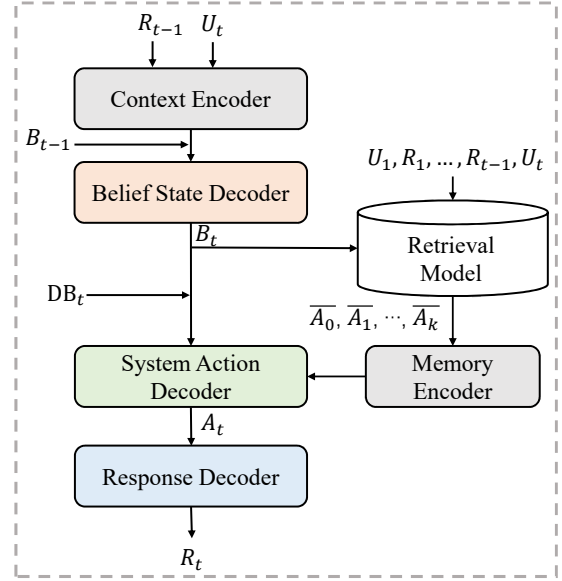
$R_{t-1}$ $U_t$

Context Encoder

$B_{t-1}$

Belief State Decoder

$U_1, R_1, \ldots, R_{t-1}, U_t$

$B_t$

Retrieval Model

$\text{DB}_t$

$\overline{A_0}, \overline{A_1}, \cdots, \overline{A_k}$

System Action Decoder

Memory Encoder

$A_t$

Response Decoder

$R_t$